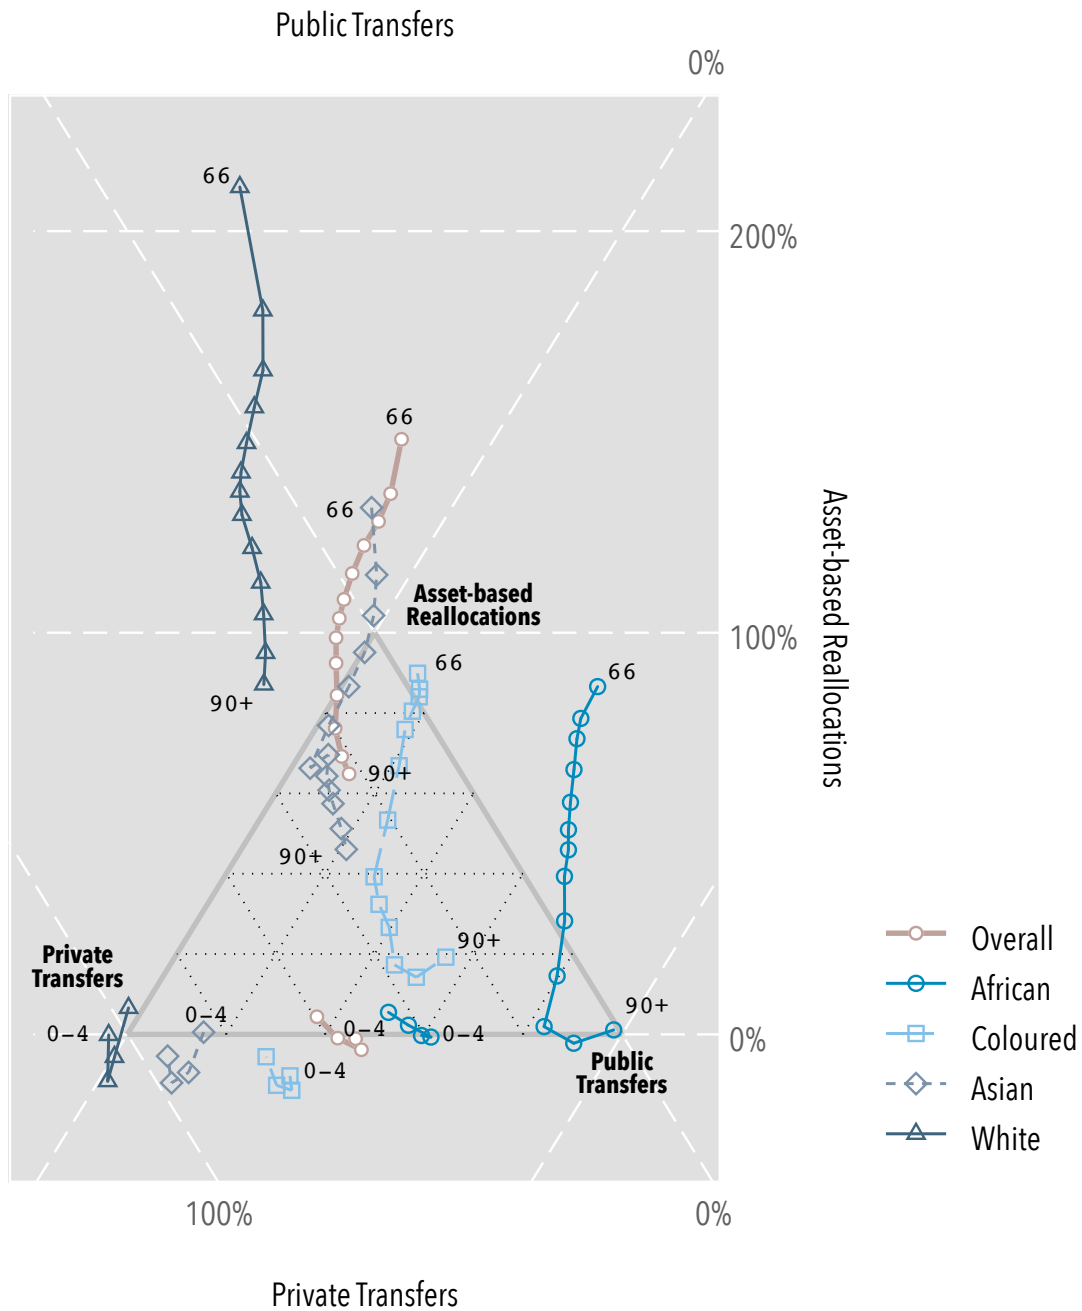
Public Transfers

0%

200%

100%

0%

Asset-based Reallocations

66

66

66

66

66

90+

90+

90+

90+

90+

90+

Asset-based Reallocations

Private Transfers

Public Transfers

0−4

0−4

0−4

0−4

0−4

Overall

African

Coloured

Asian

White

100%

0%

Private Transfers